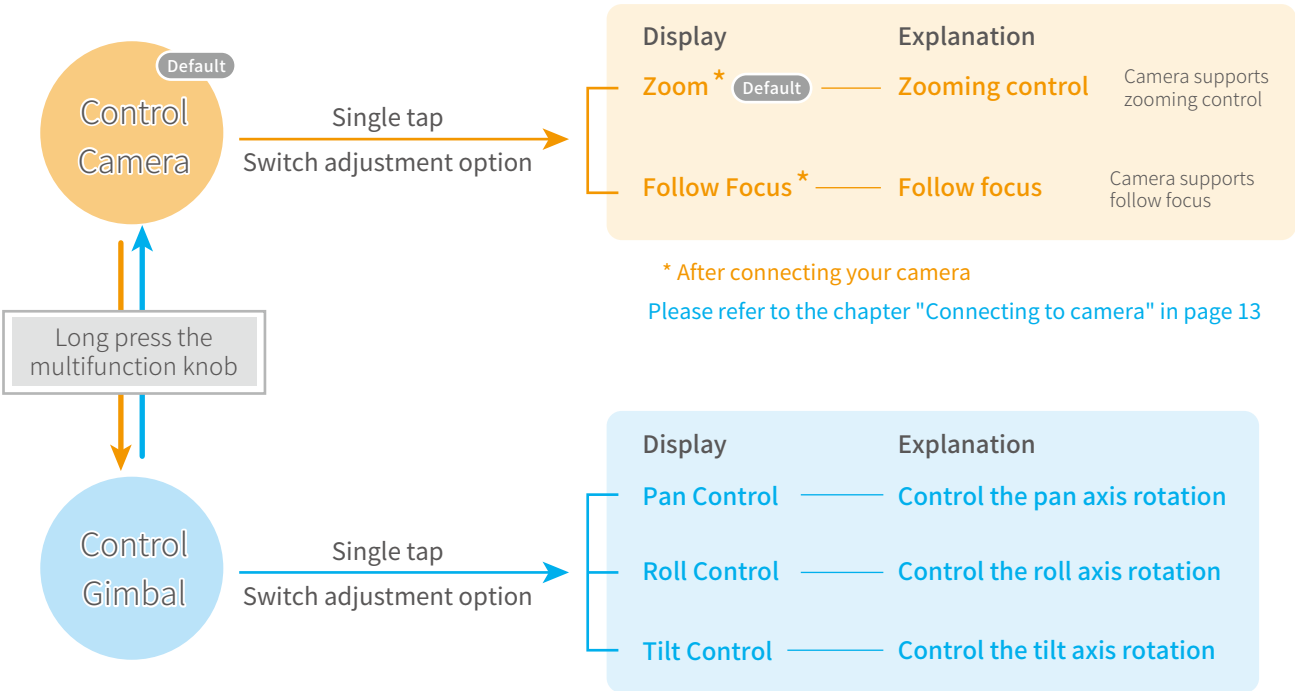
Default
Control Camera

Single tap
Switch adjustment option

Display
Explanation
Zoom * Default
Zooming control
Camera supports zooming control
Follow Focus *
Follow focus
Camera supports follow focus

* After connecting your camera
Please refer to the chapter "Connecting to camera" in page 13

Long press the multifunction knob

Control Gimbal

Single tap
Switch adjustment option

Display
Explanation
Pan Control
Control the pan axis rotation
Roll Control
Control the roll axis rotation
Tilt Control
Control the tilt axis rotation